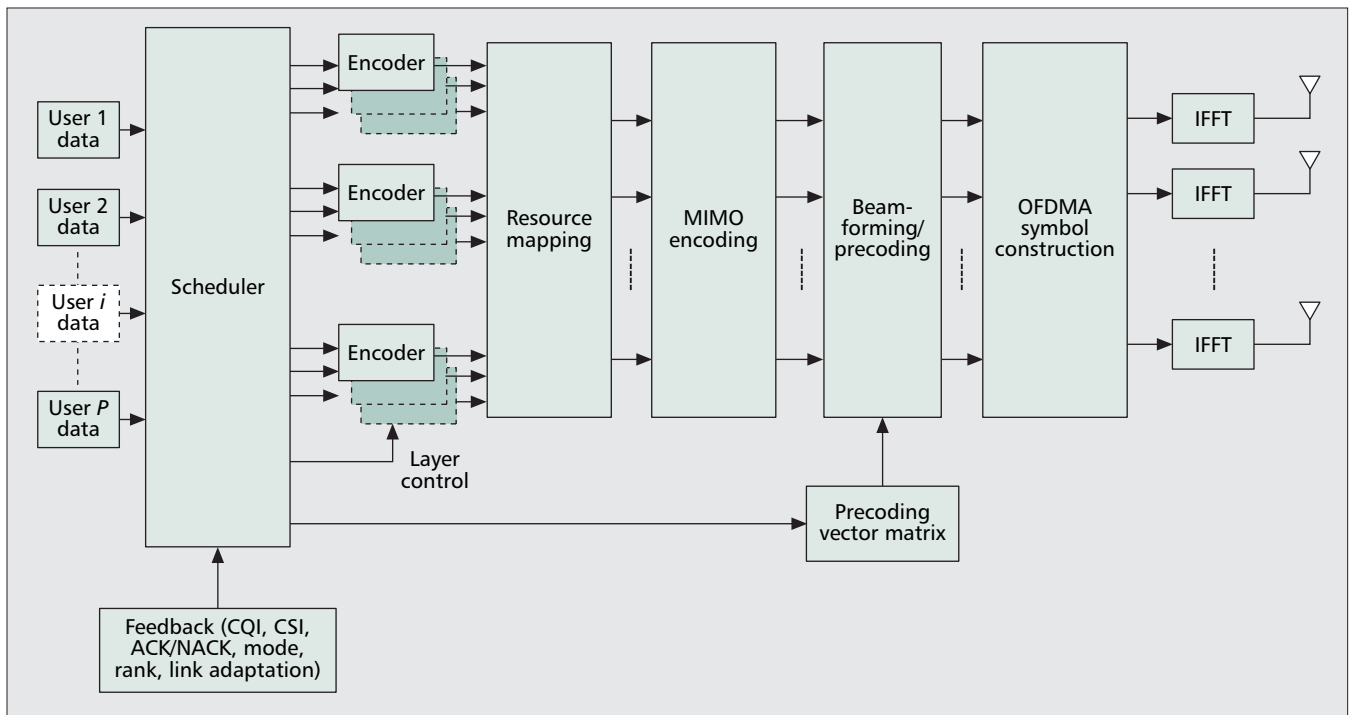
User 1 data

User 2 data

User $i$ data

User $P$ data

Scheduler

Encoder

Encoder

Encoder

Layer control

Resource mapping

MIMO encoding

Beam-forming/precoding

OFDMA symbol construction

IFFT

IFFT

IFFT

Precoding vector matrix

Feedback (CQI, CSI, ACK/NACK, mode, rank, link adaptation)